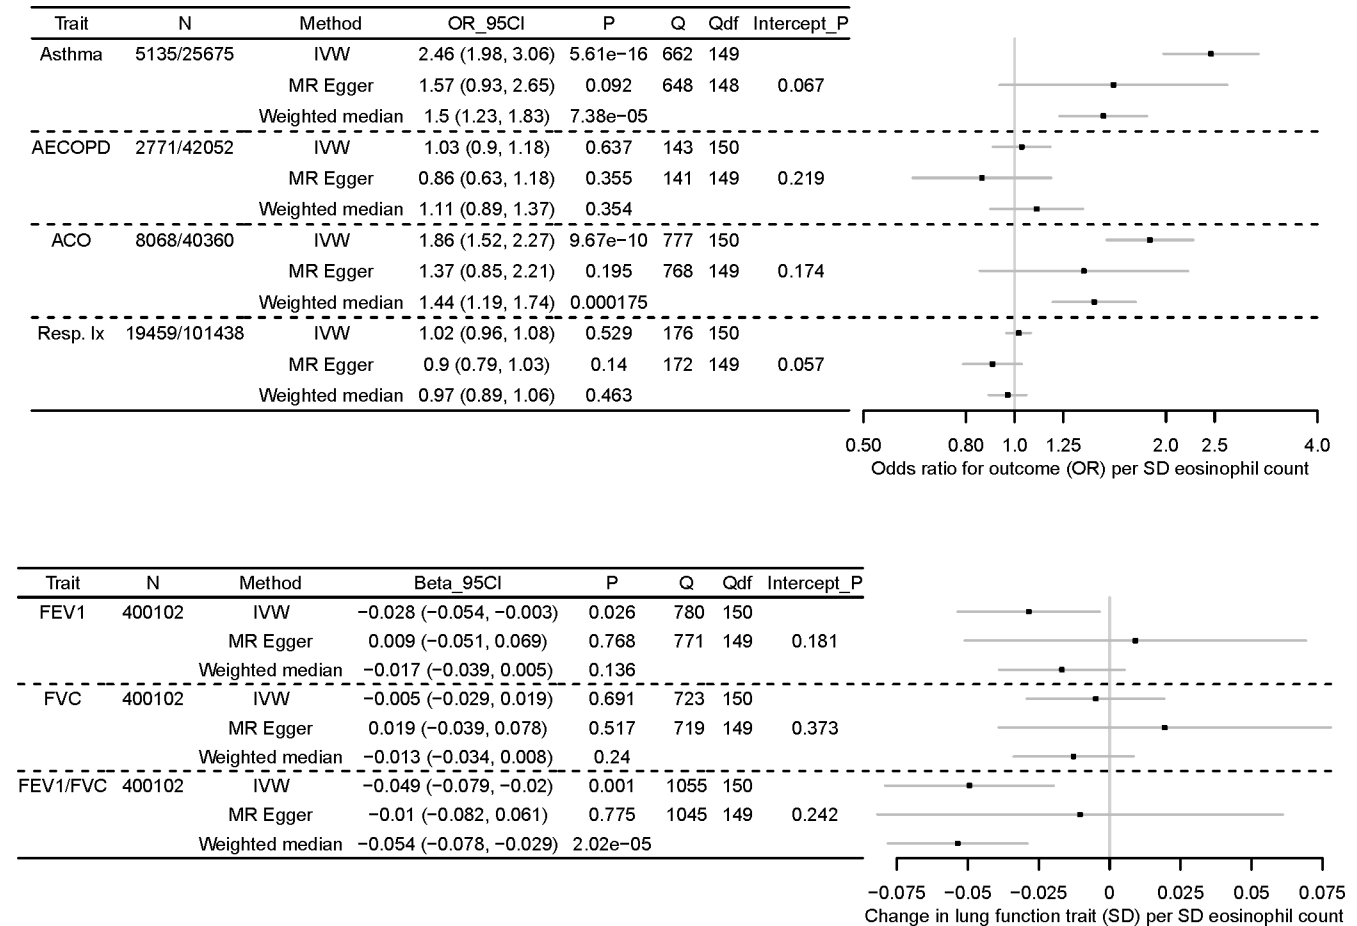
| Trait | N | Method | OR_95CI | P | Q | Qdf | Intercept_P |
|---|---|---|---|---|---|---|---|
| Asthma | 5135/25675 | IVW | 2.46 (1.98, 3.06) | 5.61e−16 | 662 | 149 | |
| | | MR Egger | 1.57 (0.93, 2.65) | 0.092 | 648 | 148 | 0.067 |
| | | Weighted median | 1.5 (1.23, 1.83) | 7.38e−05 | | | |
| AECOPD | 2771/42052 | IVW | 1.03 (0.9, 1.18) | 0.637 | 143 | 150 | |
| | | MR Egger | 0.86 (0.63, 1.18) | 0.355 | 141 | 149 | 0.219 |
| | | Weighted median | 1.11 (0.89, 1.37) | 0.354 | | | |
| ACO | 8068/40360 | IVW | 1.86 (1.52, 2.27) | 9.67e−10 | 777 | 150 | |
| | | MR Egger | 1.37 (0.85, 2.21) | 0.195 | 768 | 149 | 0.174 |
| | | Weighted median | 1.44 (1.19, 1.74) | 0.000175 | | | |
| Resp. Ix | 19459/101438 | IVW | 1.02 (0.96, 1.08) | 0.529 | 176 | 150 | |
| | | MR Egger | 0.9 (0.79, 1.03) | 0.14 | 172 | 149 | 0.057 |
| | | Weighted median | 0.97 (0.89, 1.06) | 0.463 | | | |

0.50 0.80 1.0 1.25 2.0 2.5 4.0
Odds ratio for outcome (OR) per SD eosinophil count

| Trait | N | Method | Beta_95CI | P | Q | Qdf | Intercept_P |
|---|---|---|---|---|---|---|---|
| FEV1 | 400102 | IVW | −0.028 (−0.054, −0.003) | 0.026 | 780 | 150 | |
| | | MR Egger | 0.009 (−0.051, 0.069) | 0.768 | 771 | 149 | 0.181 |
| | | Weighted median | −0.017 (−0.039, 0.005) | 0.136 | | | |
| FVC | 400102 | IVW | −0.005 (−0.029, 0.019) | 0.691 | 723 | 150 | |
| | | MR Egger | 0.019 (−0.039, 0.078) | 0.517 | 719 | 149 | 0.373 |
| | | Weighted median | −0.013 (−0.034, 0.008) | 0.24 | | | |
| FEV1/FVC | 400102 | IVW | −0.049 (−0.079, −0.02) | 0.001 | 1055 | 150 | |
| | | MR Egger | −0.01 (−0.082, 0.061) | 0.775 | 1045 | 149 | 0.242 |
| | | Weighted median | −0.054 (−0.078, −0.029) | 2.02e−05 | | | |

−0.075 −0.05 −0.025 0 0.025 0.05 0.075
Change in lung function trait (SD) per SD eosinophil count